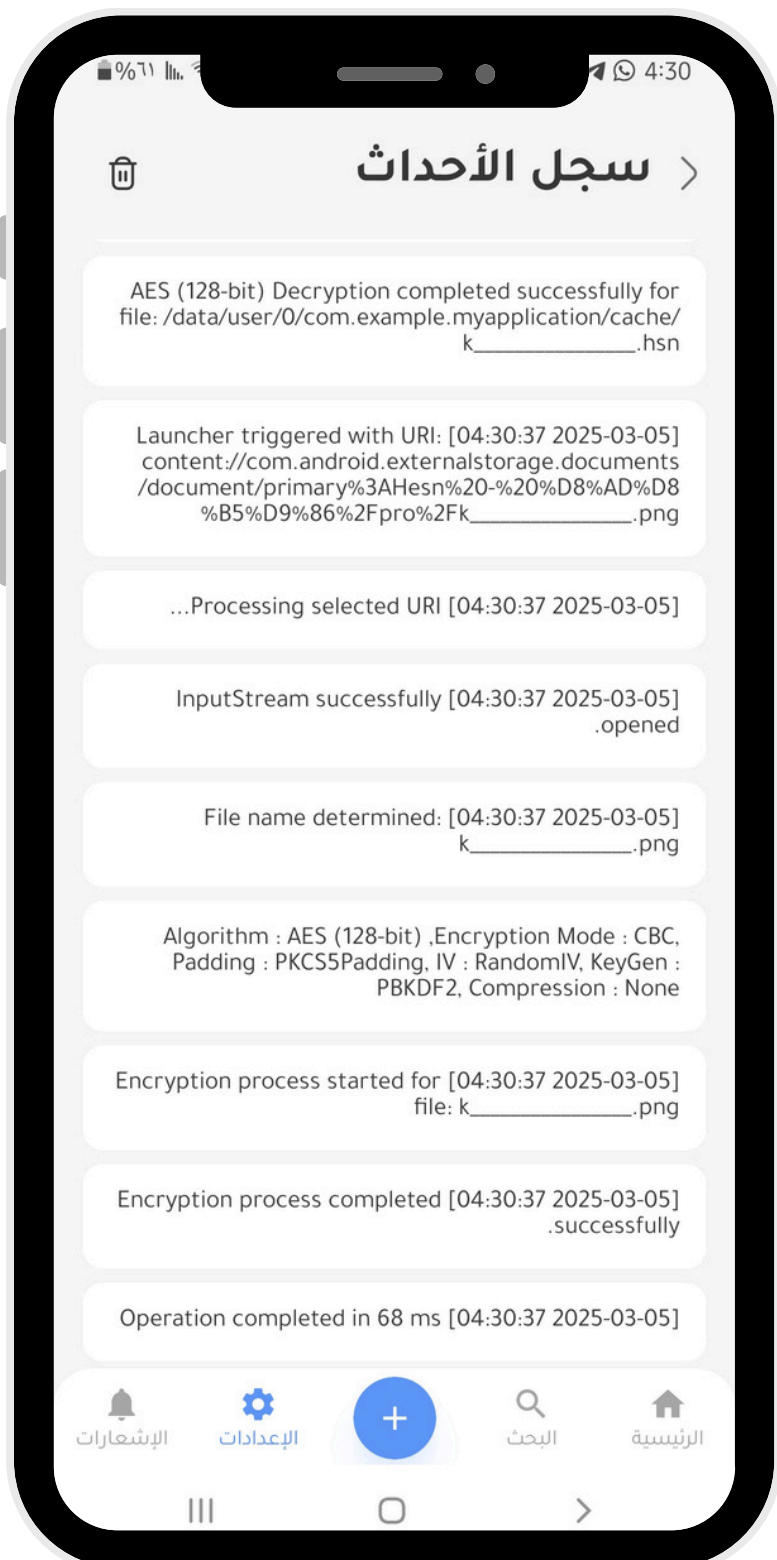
%٦١ 4:30

سجل الأحداث

AES (128-bit) Decryption completed successfully for file: /data/user/0/com.example.myapplication/cache/k______________.hsn

Launcher triggered with URI: [04:30:37 2025-03-05] content://com.android.externalstorage.documents/document/primary%3AHesn%20-%20%D8%AD%D8%B5%D9%86%2Fpro%2Fk______________.png

...Processing selected URI [04:30:37 2025-03-05]

InputStream successfully [04:30:37 2025-03-05] .opened

File name determined: [04:30:37 2025-03-05] k______________.png

Algorithm : AES (128-bit) ,Encryption Mode : CBC, Padding : PKCS5Padding, IV : RandomIV, KeyGen : PBKDF2, Compression : None

Encryption process started for [04:30:37 2025-03-05] file: k______________.png

Encryption process completed [04:30:37 2025-03-05] .successfully

Operation completed in 68 ms [04:30:37 2025-03-05]

الإشعارات الإعدادات + البحث الرئيسية